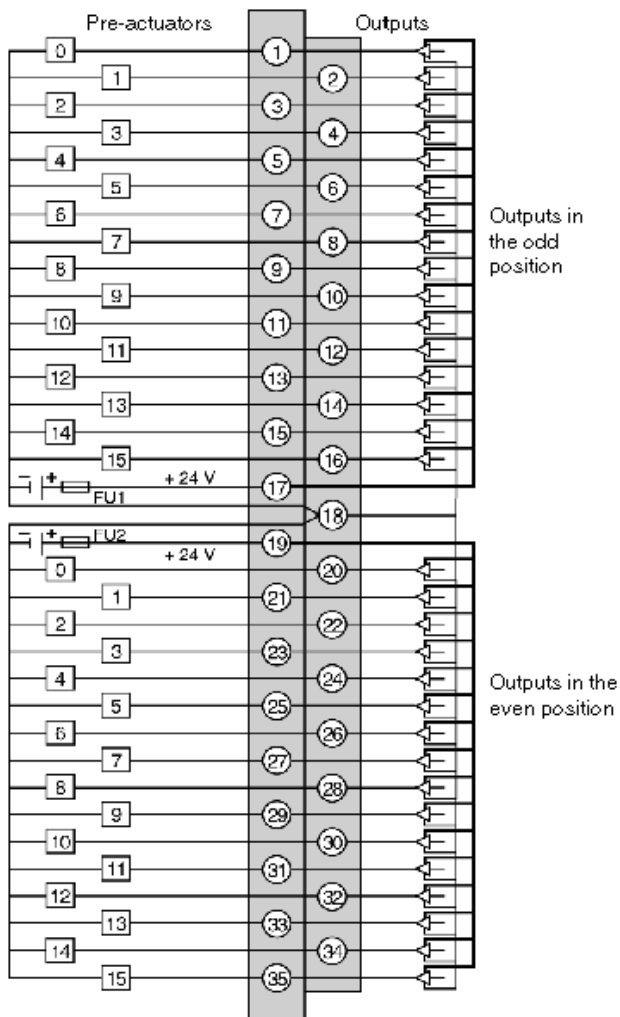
Pre-actuators

Outputs

0
1
2
3
4
5
6
7
8
9
10
11
12
13
14
15

1
2
3
4
5
6
7
8
9
10
11
12
13
14
15
16

Outputs in the odd position

+
FU1
+ 24 V
17
18
+
FU2
+ 24 V
19

0
1
2
3
4
5
6
7
8
9
10
11
12
13
14
15

20
21
22
23
24
25
26
27
28
29
30
31
32
33
34
35

Outputs in the even position